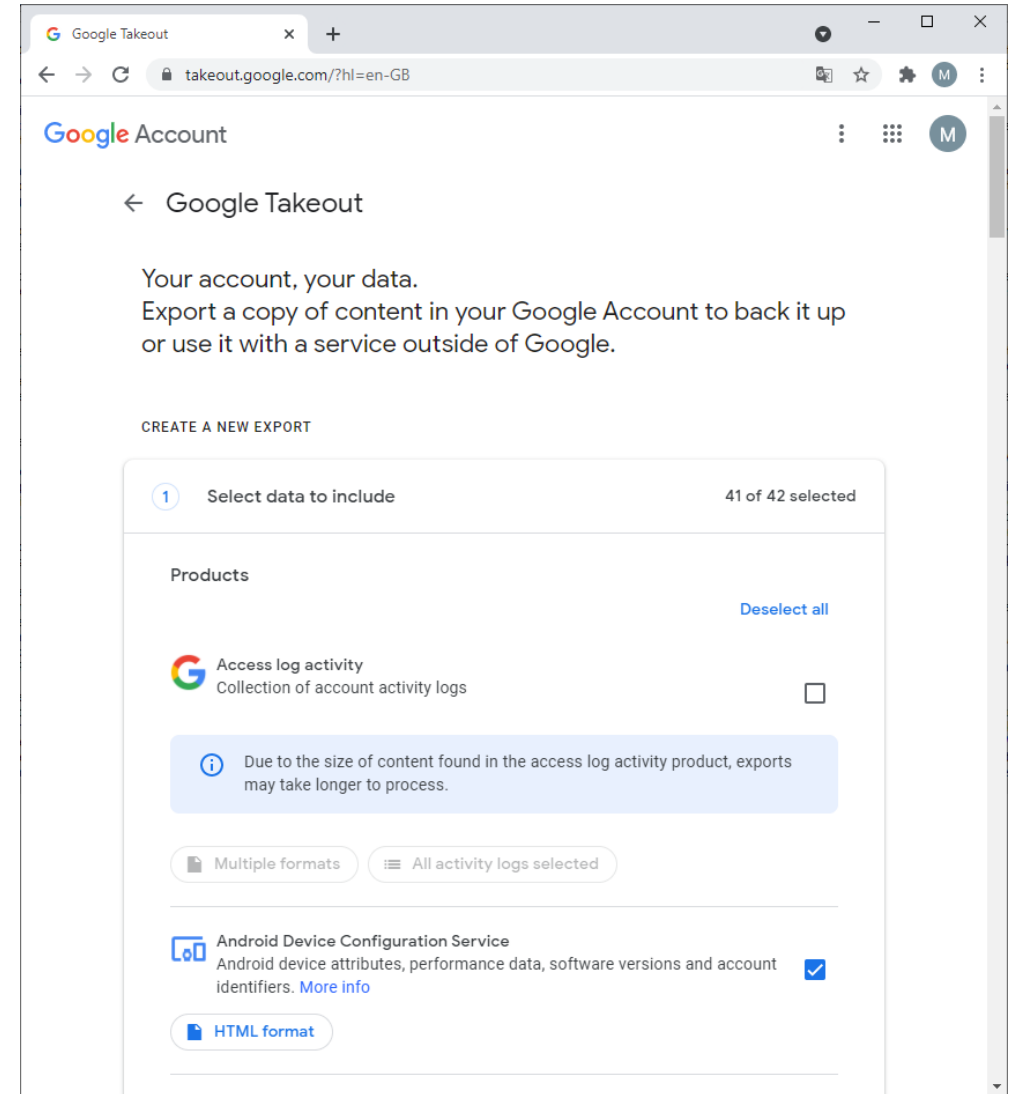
Google Takeout ×
+
takeout.google.com/?hl=en-GB
M

Google Account
M

← Google Takeout

Your account, your data.
Export a copy of content in your Google Account to back it up or use it with a service outside of Google.

CREATE A NEW EXPORT

1 Select data to include 41 of 42 selected

Products

Deselect all

Access log activity
Collection of account activity logs

Due to the size of content found in the access log activity product, exports may take longer to process.

Multiple formats All activity logs selected

Android Device Configuration Service
Android device attributes, performance data, software versions and account identifiers. More info

HTML format